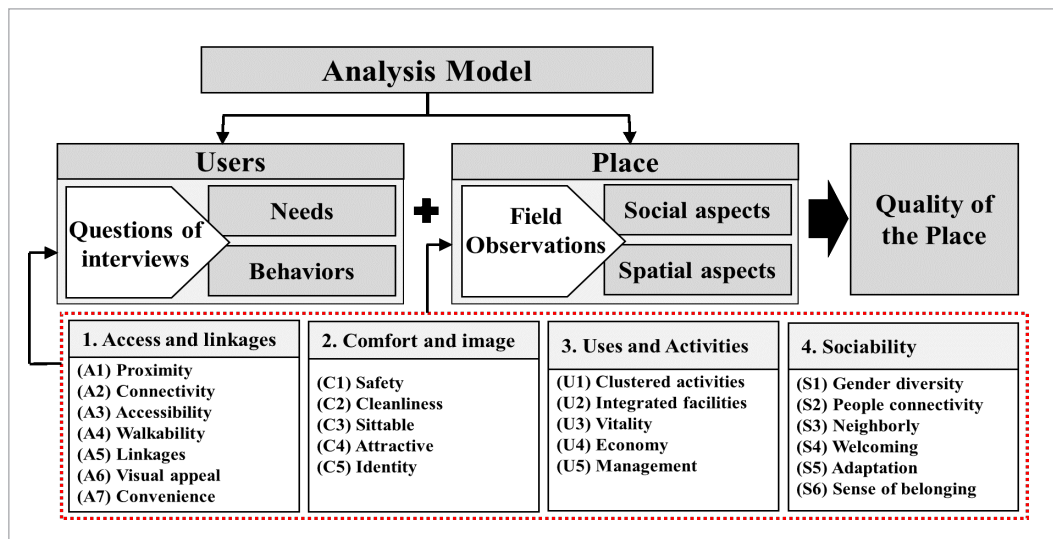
Analysis Model

Users

Questions of interviews

Needs

Behaviors

Place

Field Observations

Social aspects

Spatial aspects

Quality of the Place

1. Access and linkages
(A1) Proximity
(A2) Connectivity
(A3) Accessibility
(A4) Walkability
(A5) Linkages
(A6) Visual appeal
(A7) Convenience

2. Comfort and image
(C1) Safety
(C2) Cleanliness
(C3) Sittable
(C4) Attractive
(C5) Identity

3. Uses and Activities
(U1) Clustered activities
(U2) Integrated facilities
(U3) Vitality
(U4) Economy
(U5) Management

4. Sociability
(S1) Gender diversity
(S2) People connectivity
(S3) Neighborly
(S4) Welcoming
(S5) Adaptation
(S6) Sense of belonging